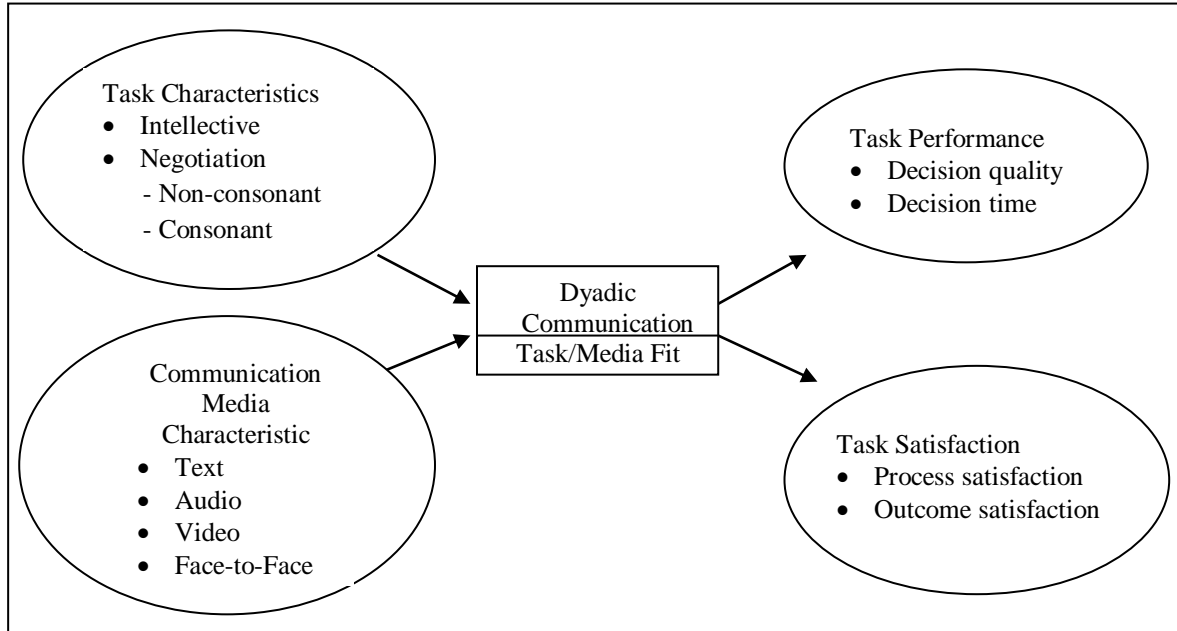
Task Characteristics
- Intellective
- Negotiation
  - Non-consonant
  - Consonant

Communication Media Characteristic
- Text
- Audio
- Video
- Face-to-Face

Dyadic Communication
Task/Media Fit

Task Performance
- Decision quality
- Decision time

Task Satisfaction
- Process satisfaction
- Outcome satisfaction